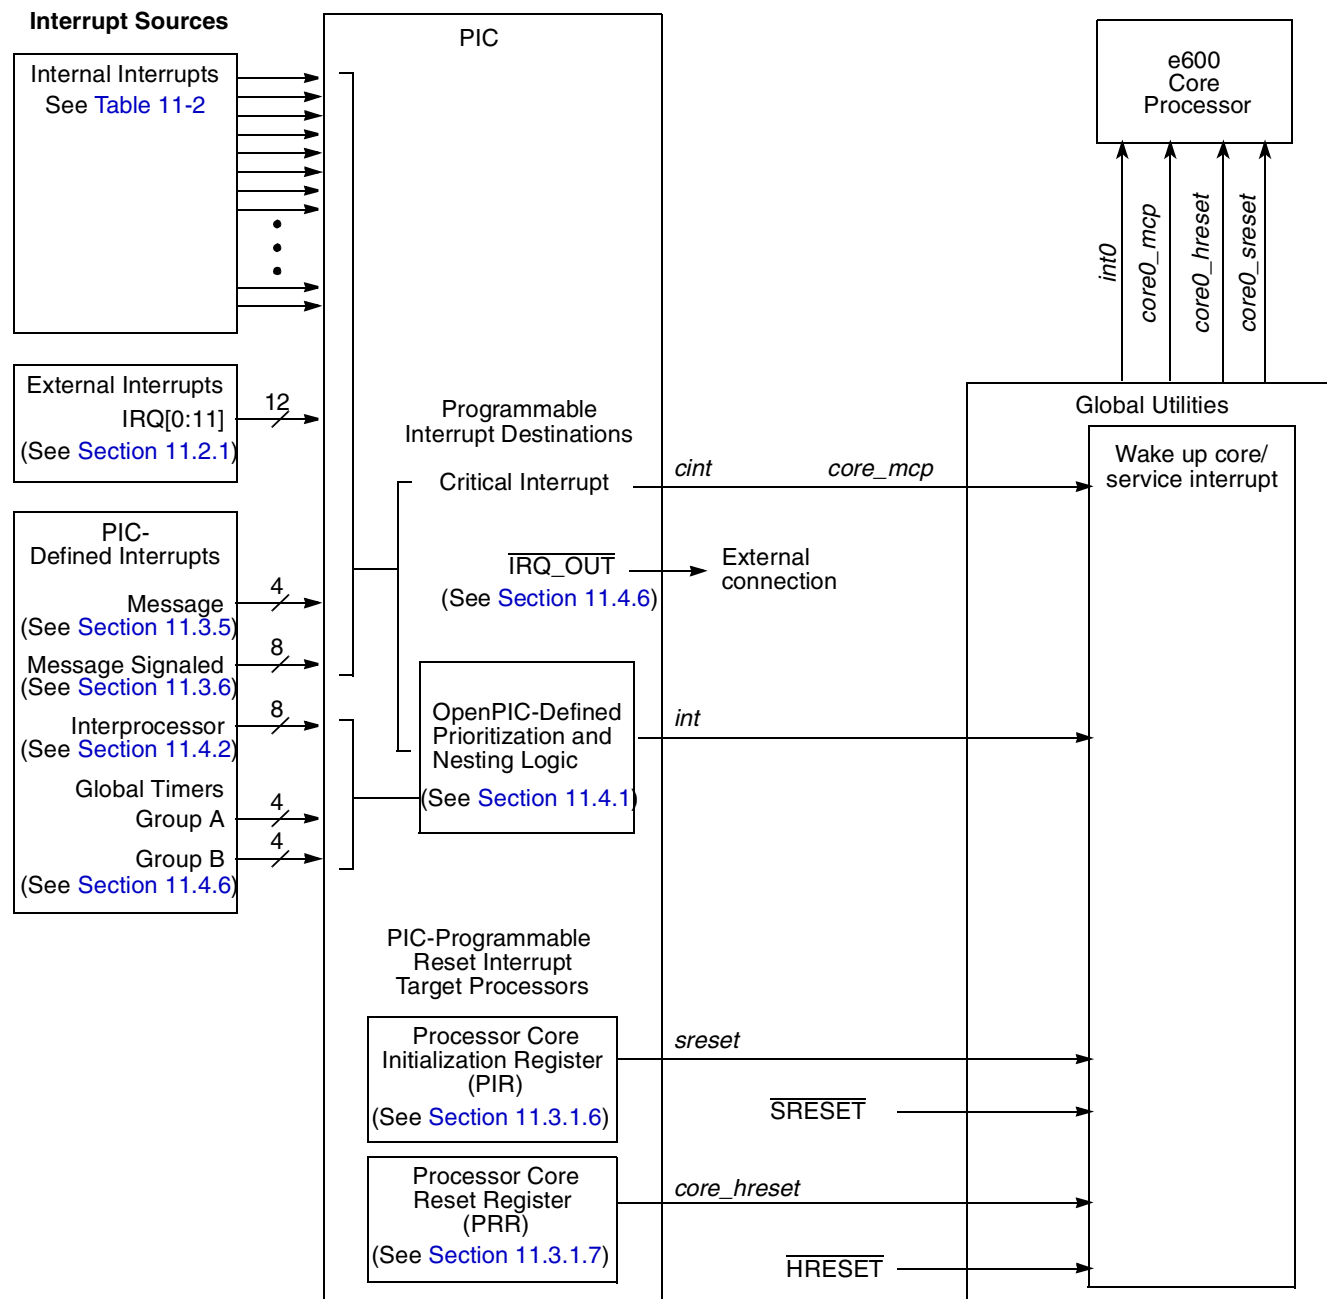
Interrupt Sources

PIC

e600 Core Processor

Internal Interrupts
See Table 11-2

int0
core0_mcp
core0_hreset
core0_sreset

External Interrupts
IRQ[0:11]
(See Section 11.2.1)

12

Global Utilities

Programmable Interrupt Destinations

Critical Interrupt

cint

core_mcp

Wake up core/ service interrupt

PIC-Defined Interrupts

$\overline{\text{IRQ\_OUT}}$
(See Section 11.4.6)

External connection

Message
(See Section 11.3.5)

4

Message Signaled
(See Section 11.3.6)

8

Interprocessor
(See Section 11.4.2)

8

OpenPIC-Defined Prioritization and Nesting Logic
(See Section 11.4.1)

int

Global Timers
Group A

4

Group B
(See Section 11.4.6)

4

PIC-Programmable Reset Interrupt Target Processors

Processor Core Initialization Register (PIR)
(See Section 11.3.1.6)

sreset

$\overline{\text{SRESET}}$

Processor Core Reset Register (PRR)
(See Section 11.3.1.7)

core_hreset

$\overline{\text{HRESET}}$